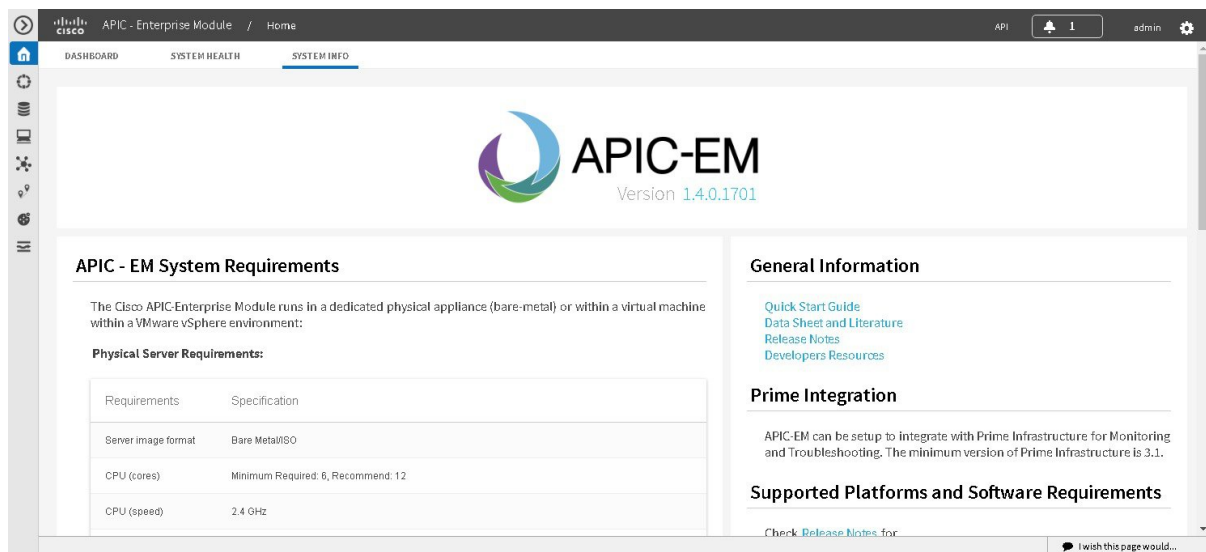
cisco APIC - Enterprise Module / Home

API 1 admin

DASHBOARD SYSTEM HEALTH SYSTEM INFO

APIC-EM
Version 1.4.0.1701

APIC - EM System Requirements

The Cisco APIC-Enterprise Module runs in a dedicated physical appliance (bare-metal) or within a virtual machine within a VMware vSphere environment:

Physical Server Requirements:

| Requirements | Specification |
|---|---|
| Server image format | Bare Metal/ISO |
| CPU (cores) | Minimum Required: 6, Recommend: 12 |
| CPU (speed) | 2.4 GHz |

General Information

Quick Start Guide
Data Sheet and Literature
Release Notes
Developers Resources

Prime Integration

APIC-EM can be setup to integrate with Prime Infrastructure for Monitoring and Troubleshooting. The minimum version of Prime Infrastructure is 3.1.

Supported Platforms and Software Requirements

Check Release Notes for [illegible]

I wish this page would...